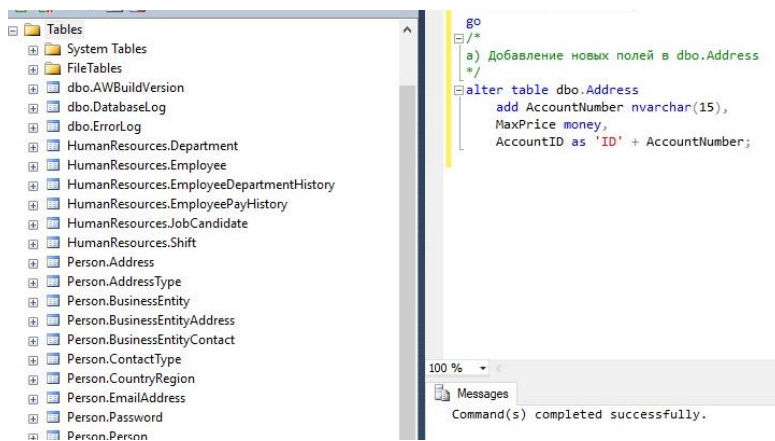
Tables
System Tables
FileTables
dbo.AWBuildVersion
dbo.DatabaseLog
dbo.ErrorLog
HumanResources.Department
HumanResources.Employee
HumanResources.EmployeeDepartmentHistory
HumanResources.EmployeePayHistory
HumanResources.JobCandidate
HumanResources.Shift
Person.Address
Person.AddressType
Person.BusinessEntity
Person.BusinessEntityAddress
Person.BusinessEntityContact
Person.ContactType
Person.CountryRegion
Person.EmailAddress
Person.Password
Person.Person

go
/*
a) Добавление новых полей в dbo.Address
*/
alter table dbo.Address
add AccountNumber nvarchar(15),
MaxPrice money,
AccountID as 'ID' + AccountNumber;

100 %
Messages
Command(s) completed successfully.